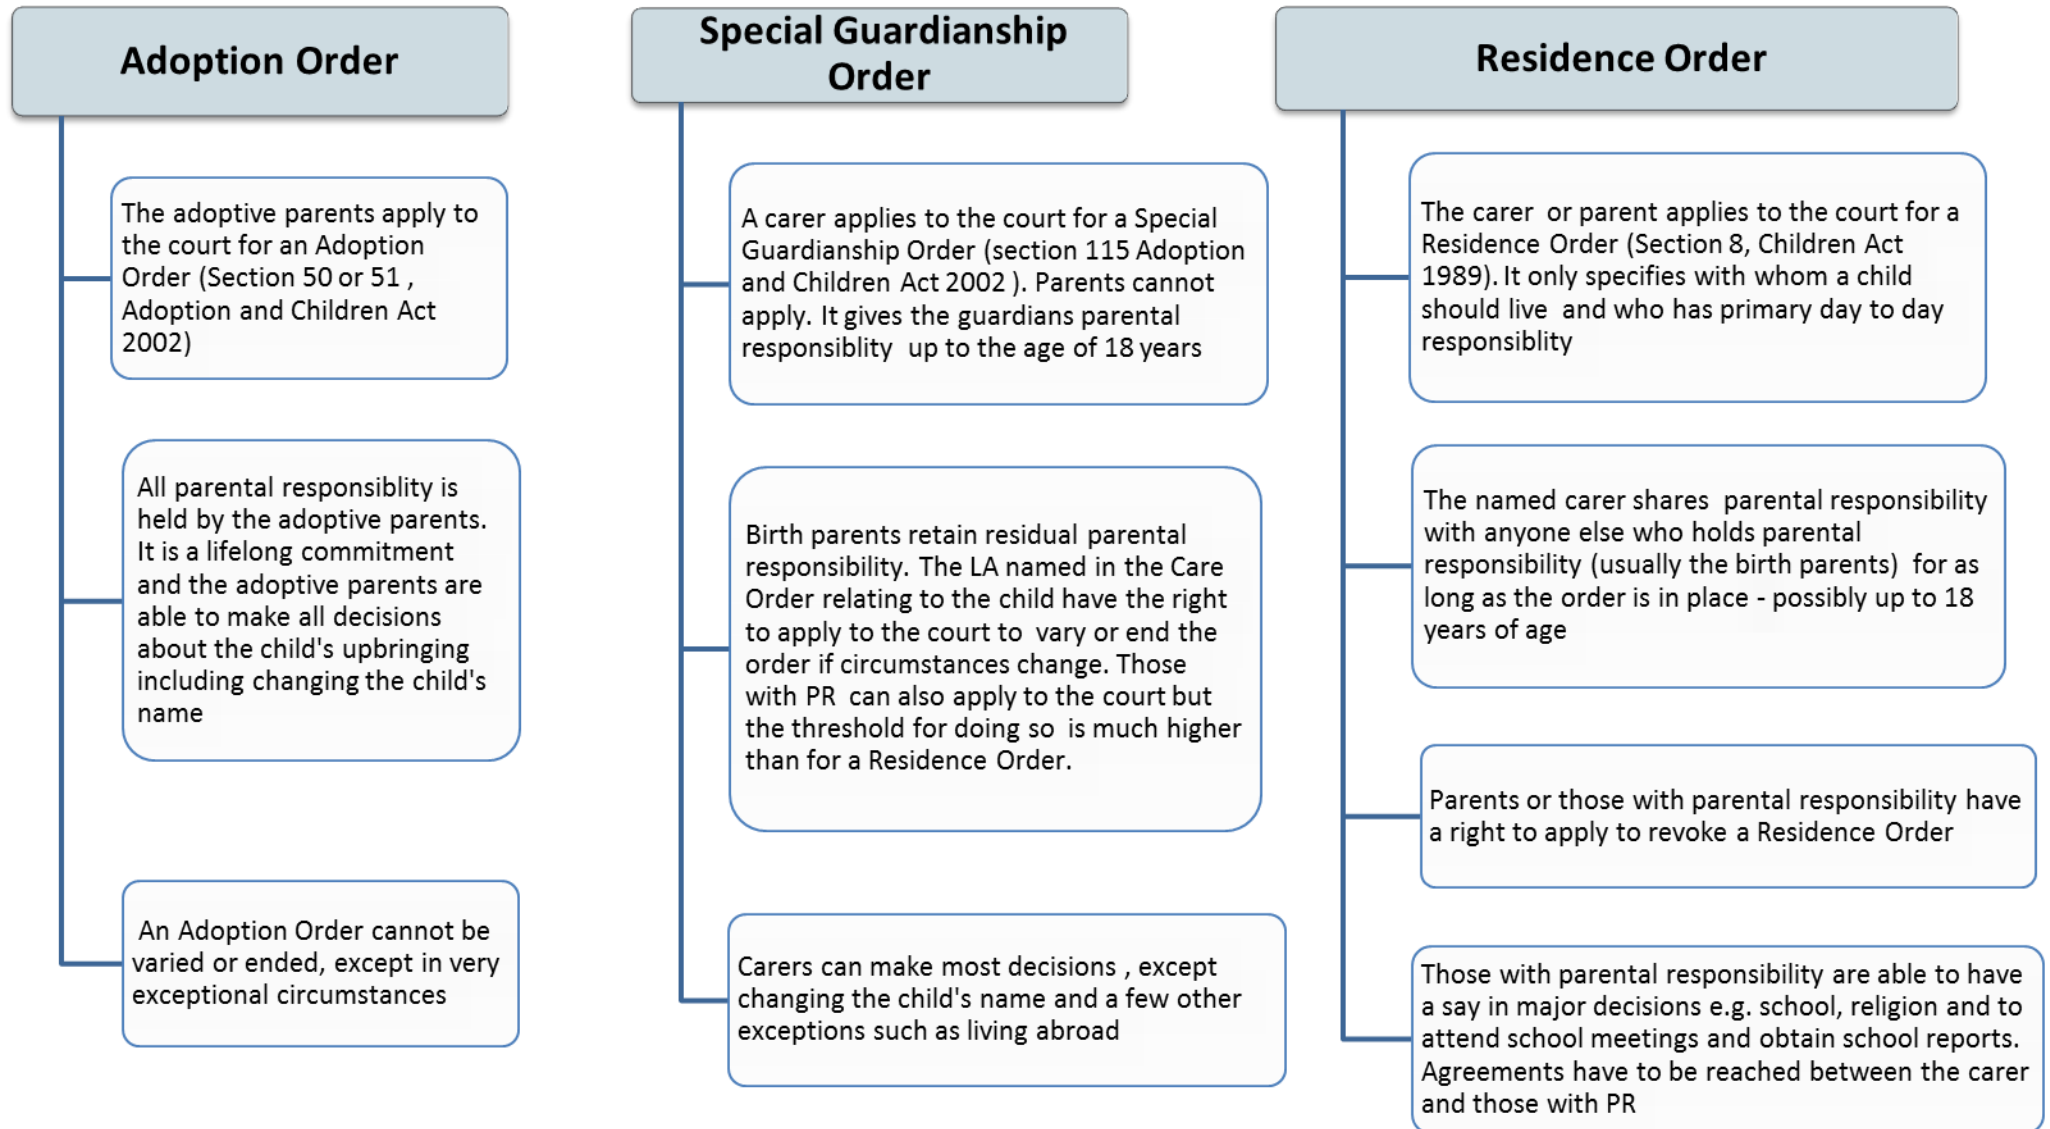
Adoption Order

The adoptive parents apply to the court for an Adoption Order (Section 50 or 51 , Adoption and Children Act 2002)

All parental responsiblity is held by the adoptive parents. It is a lifelong commitment and the adoptive parents are able to make all decisions about the child's upbringing including changing the child's name

An Adoption Order cannot be varied or ended, except in very exceptional circumstances

Special Guardianship Order

A carer applies to the court for a Special Guardianship Order (section 115 Adoption and Children Act 2002 ). Parents cannot apply. It gives the guardians parental responsiblity up to the age of 18 years

Birth parents retain residual parental responsibility. The LA named in the Care Order relating to the child have the right to apply to the court to vary or end the order if circumstances change. Those with PR can also apply to the court but the threshold for doing so is much higher than for a Residence Order.

Carers can make most decisions , except changing the child's name and a few other exceptions such as living abroad

Residence Order

The carer or parent applies to the court for a Residence Order (Section 8, Children Act 1989). It only specifies with whom a child should live and who has primary day to day responsiblity

The named carer shares parental responsibility with anyone else who holds parental responsibility (usually the birth parents) for as long as the order is in place - possibly up to 18 years of age

Parents or those with parental responsibility have a right to apply to revoke a Residence Order

Those with parental responsibility are able to have a say in major decisions e.g. school, religion and to attend school meetings and obtain school reports. Agreements have to be reached between the carer and those with PR